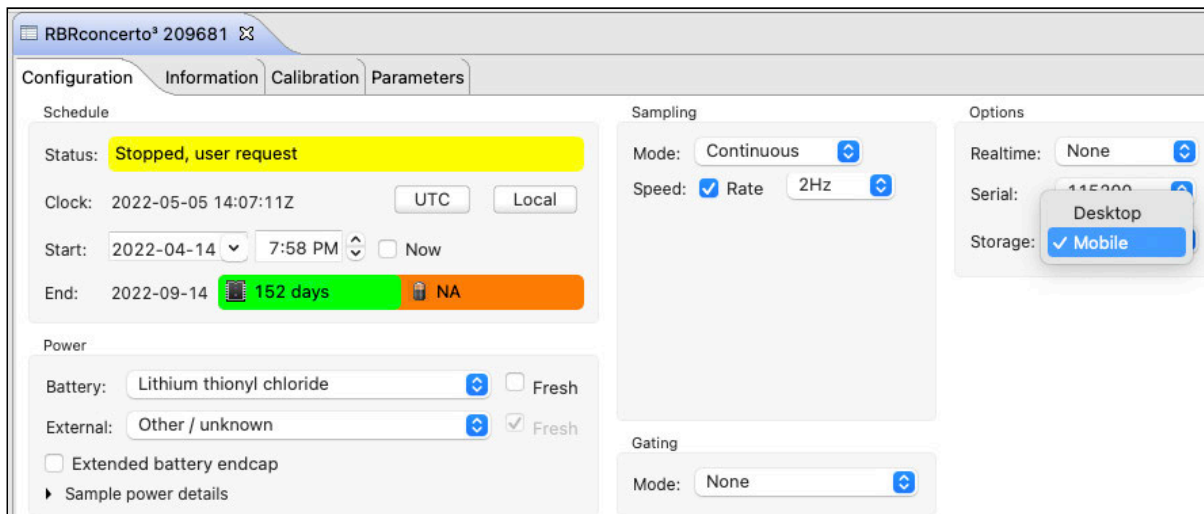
RBRconcerto³ 209681 ☒

Configuration | Information | Calibration | Parameters

Schedule

Status: Stopped, user request

Clock: 2022-05-05 14:07:11Z UTC Local

Start: 2022-04-14 7:58 PM Now

End: 2022-09-14 152 days NA

Power

Battery: Lithium thionyl chloride Fresh

External: Other / unknown Fresh

Extended battery endcap

Sample power details

Sampling

Mode: Continuous

Speed: Rate 2Hz

Gating

Mode: None

Options

Realtime: None

Serial: 115200

Storage: Desktop

✓ Mobile